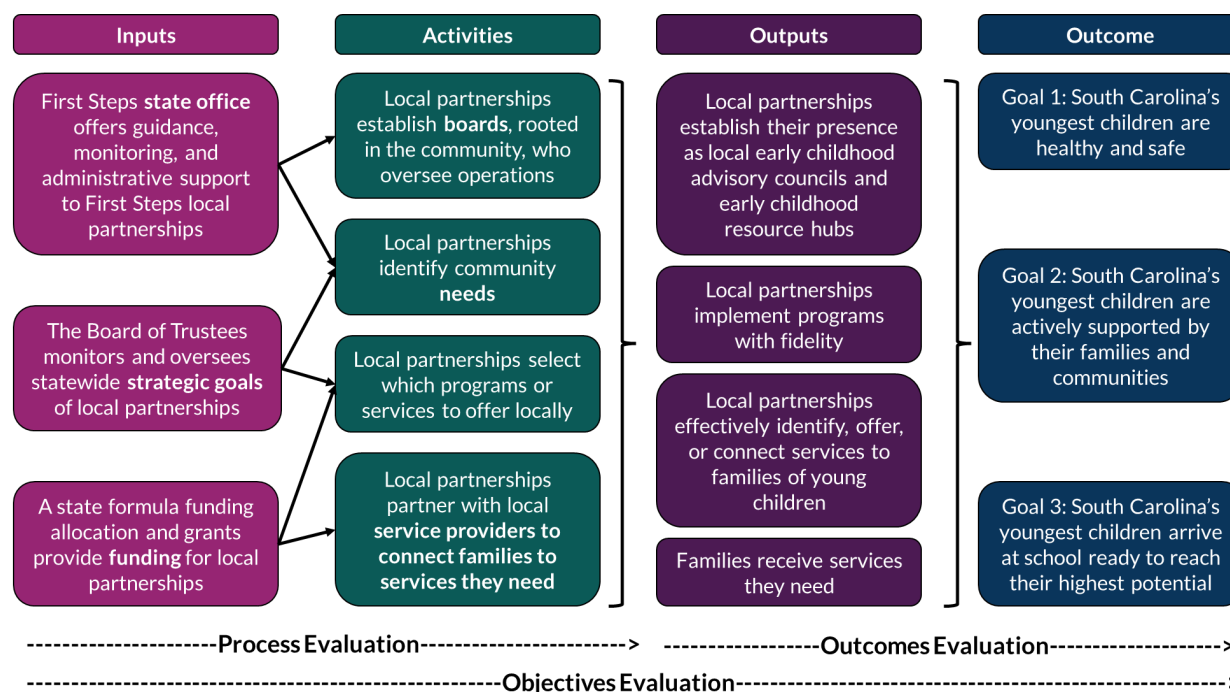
Inputs

Activities

Outputs

Outcome

First Steps state office offers guidance, monitoring, and administrative support to First Steps local partnerships

The Board of Trustees monitors and oversees statewide strategic goals of local partnerships

A state formula funding allocation and grants provide funding for local partnerships

Local partnerships establish boards, rooted in the community, who oversee operations

Local partnerships identify community needs

Local partnerships select which programs or services to offer locally

Local partnerships partner with local service providers to connect families to services they need

Local partnerships establish their presence as local early childhood advisory councils and early childhood resource hubs

Local partnerships implement programs with fidelity

Local partnerships effectively identify, offer, or connect services to families of young children

Families receive services they need

Goal 1: South Carolina's youngest children are healthy and safe

Goal 2: South Carolina's youngest children are actively supported by their families and communities

Goal 3: South Carolina's youngest children arrive at school ready to reach their highest potential

---------------------Process Evaluation----------------------> ------------------Outcomes Evaluation------------------>

----------------------------------------------------Objectives Evaluation----------------------------------------------------